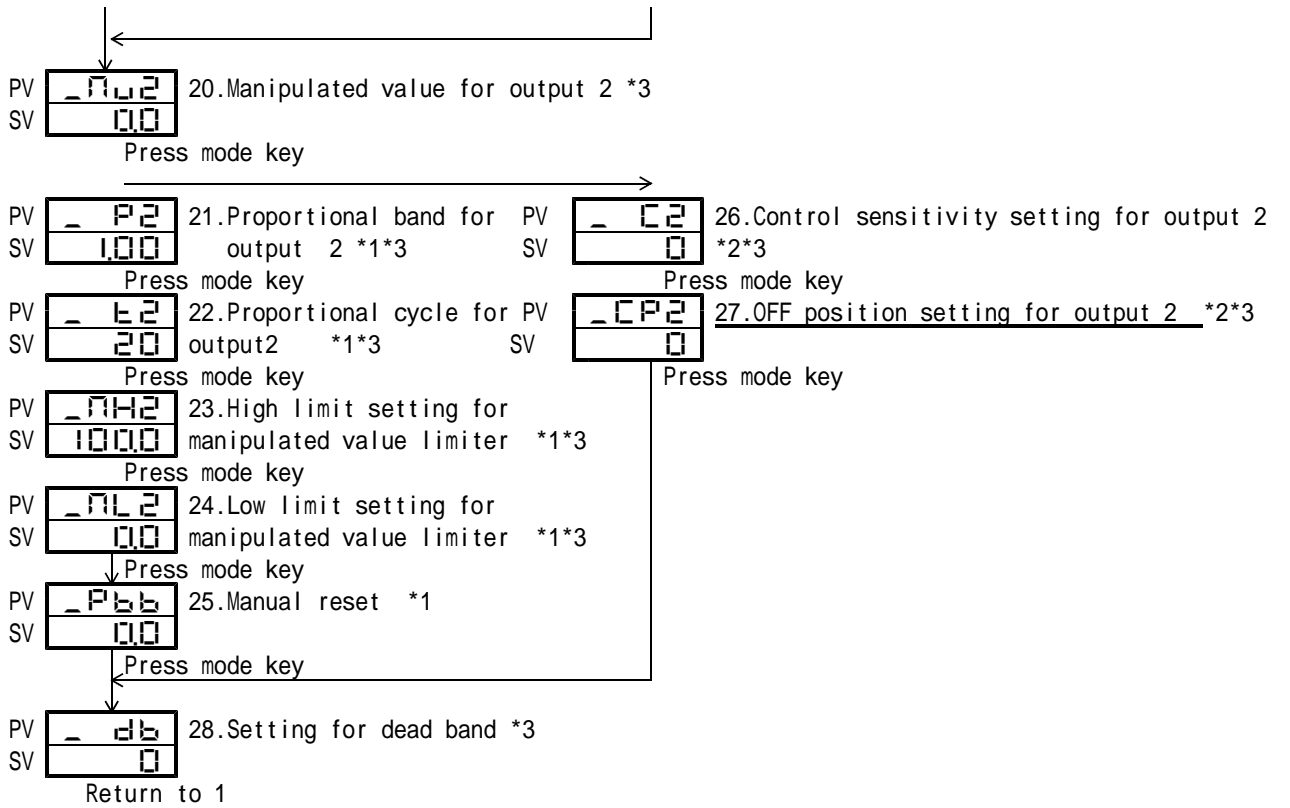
PV _Mu2
SV 0.0
20.Manipulated value for output 2 *3
Press mode key

PV _ P2
SV 1.00
21.Proportional band for output 2 *1*3
Press mode key

PV _ t2
SV 20
22.Proportional cycle for output2 *1*3
Press mode key

PV _MH2
SV 100.0
23.High limit setting for manipulated value limiter *1*3
Press mode key

PV _ML2
SV 0.0
24.Low limit setting for manipulated value limiter *1*3
Press mode key

PV _Pbb
SV 0.0
25.Manual reset *1
Press mode key

PV _ C2
SV 0
26.Control sensitivity setting for output 2 *2*3
Press mode key

PV _CP2
SV 0
27.OFF position setting for output 2 *2*3
Press mode key

PV _ db
SV 0
28.Setting for dead band *3
Return to 1